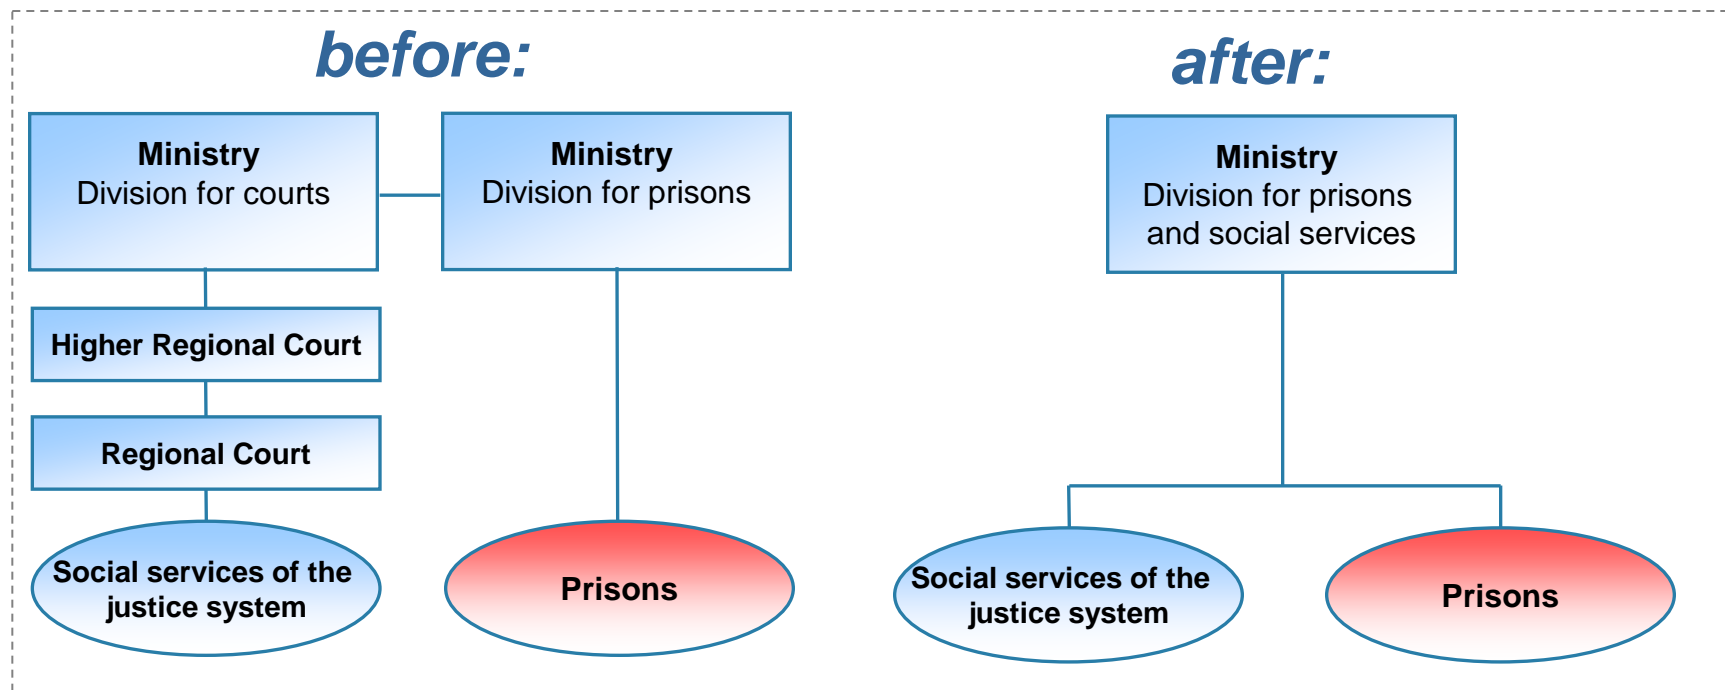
before:

Ministry
Division for courts

Ministry
Division for prisons

Higher Regional Court

Regional Court

Social services of the justice system

Prisons

after:

Ministry
Division for prisons and social services

Social services of the justice system

Prisons